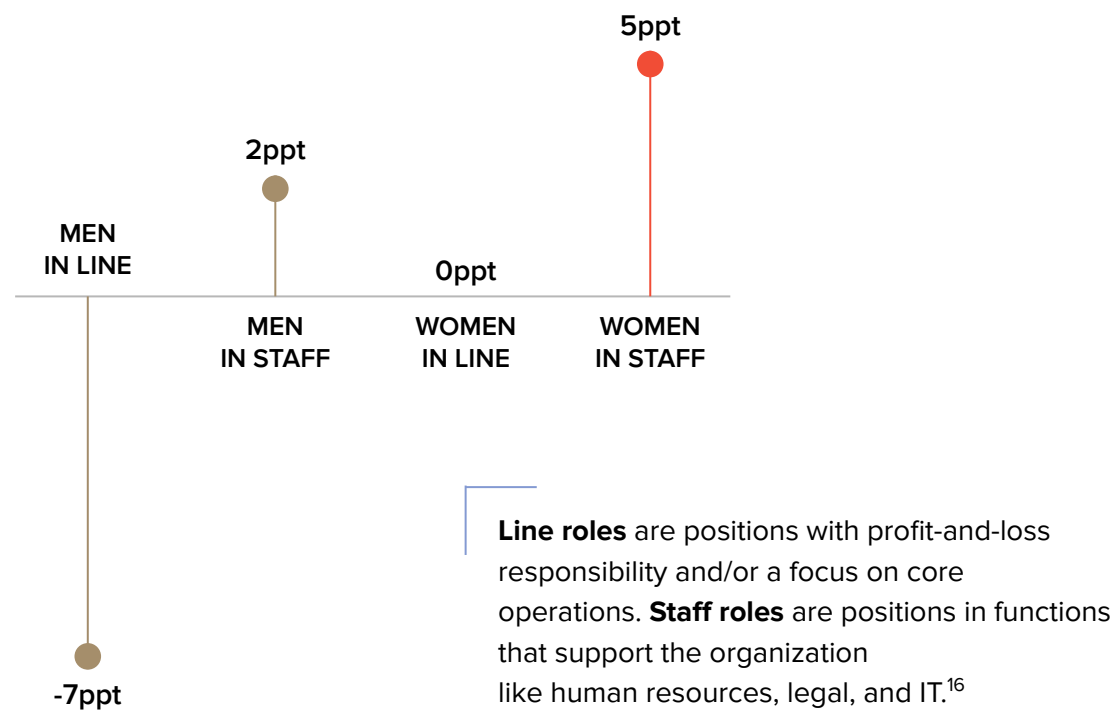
5ppt

2ppt

MEN IN LINE

0ppt

MEN IN STAFF

WOMEN IN LINE

WOMEN IN STAFF

-7ppt

**Line roles** are positions with profit-and-loss responsibility and/or a focus on core operations. **Staff roles** are positions in functions that support the organization like human resources, legal, and IT.$^{16}$